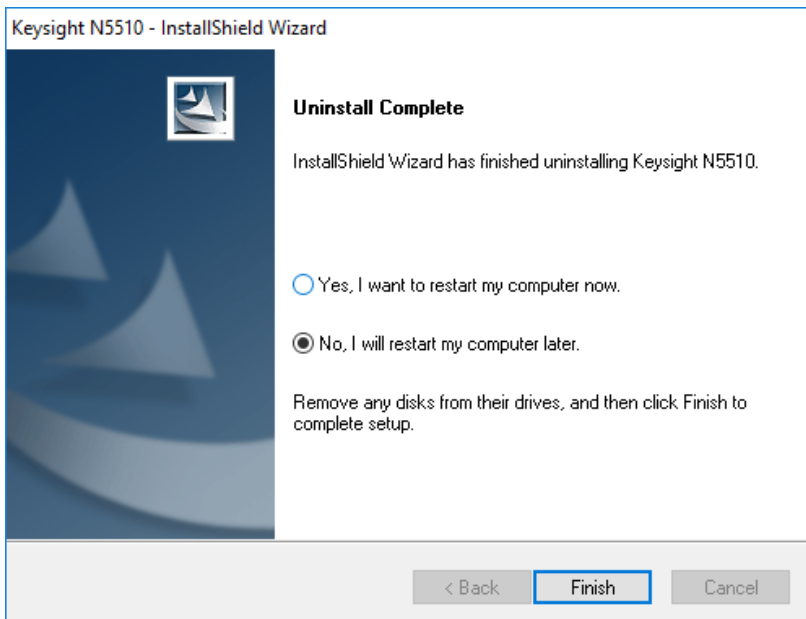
Keysight N5510 - InstallShield Wizard

Uninstall Complete

InstallShield Wizard has finished uninstalling Keysight N5510.

Yes, I want to restart my computer now.

No, I will restart my computer later.

Remove any disks from their drives, and then click Finish to complete setup.

< Back
Finish
Cancel